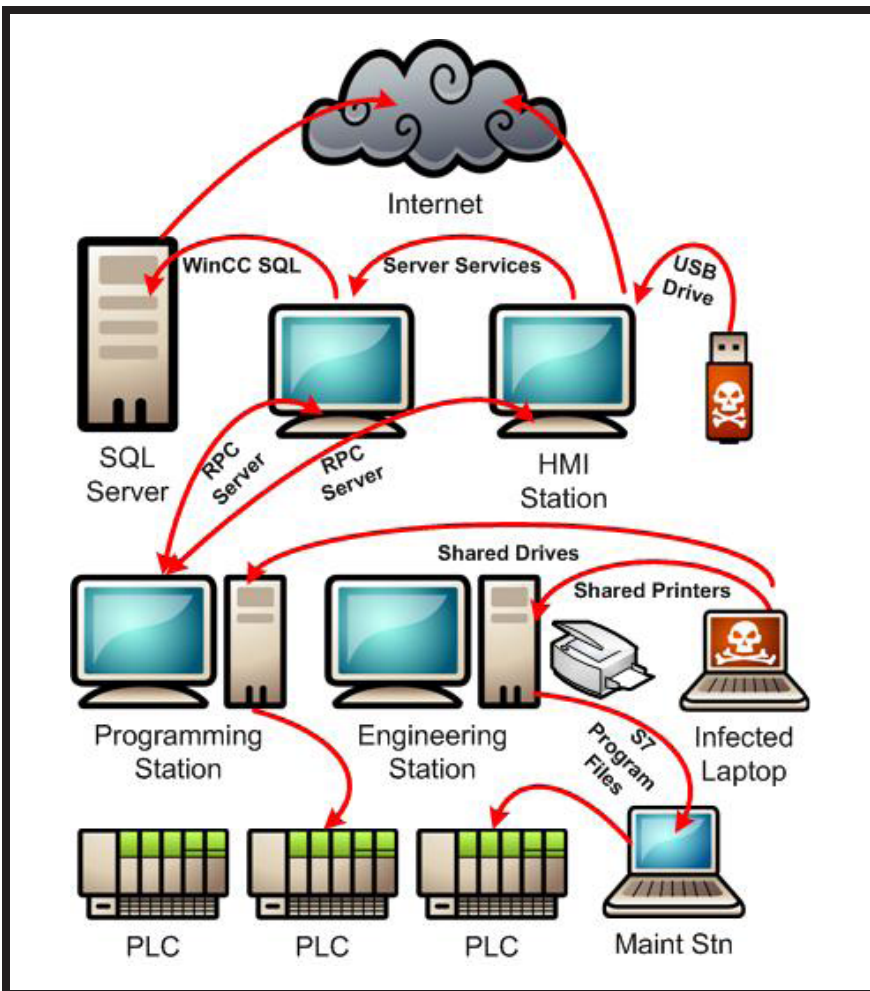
Internet

WinCC SQL

Server Services

USB Drive

SQL Server

RPC Server

RPC Server

HMI Station

Shared Drives

Shared Printers

Programming Station

Engineering Station

S7 Program Files

Infected Laptop

PLC

PLC

PLC

Maint Stn